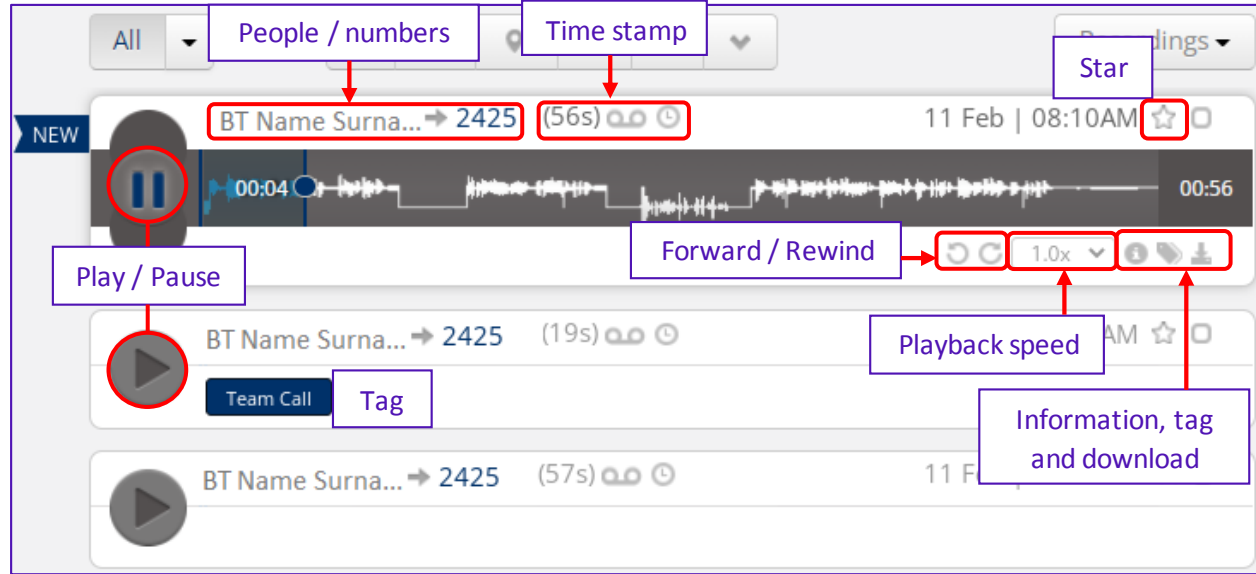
All

People / numbers

Time stamp

Re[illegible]dings

Star

NEW

BT Name Surna... → 2425 (56s)

11 Feb | 08:10AM

00:04

00:56

Forward / Rewind

1.0x

Play / Pause

BT Name Surna... → 2425 (19s)

AM

Playback speed

Team Call

Tag

Information, tag and download

BT Name Surna... → 2425 (57s)

11 F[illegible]